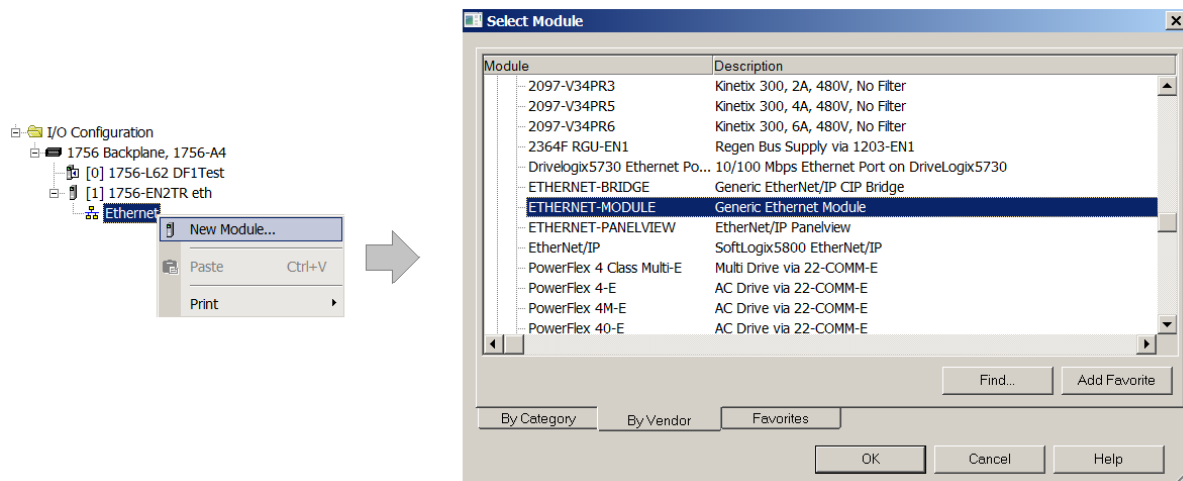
I/O Configuration
1756 Backplane, 1756-A4
[0] 1756-L62 DF1Test
[1] 1756-EN2TR eth
Ethernet

New Module...
Paste Ctrl+V
Print

Select Module

| Module | Description |
|---|---|
| 2097-V34PR3 | Kinetix 300, 2A, 480V, No Filter |
| 2097-V34PR5 | Kinetix 300, 4A, 480V, No Filter |
| 2097-V34PR6 | Kinetix 300, 6A, 480V, No Filter |
| 2364F RGU-EN1 | Regen Bus Supply via 1203-EN1 |
| Drivelogix5730 Ethernet Po... | 10/100 Mbps Ethernet Port on DriveLogix5730 |
| ETHERNET-BRIDGE | Generic EtherNet/IP CIP Bridge |
| ETHERNET-MODULE | Generic Ethernet Module |
| ETHERNET-PANELVIEW | EtherNet/IP Panelview |
| EtherNet/IP | SoftLogix5800 EtherNet/IP |
| PowerFlex 4 Class Multi-E | Multi Drive via 22-COMM-E |
| PowerFlex 4-E | AC Drive via 22-COMM-E |
| PowerFlex 4M-E | AC Drive via 22-COMM-E |
| PowerFlex 40-E | AC Drive via 22-COMM-E |

Find... Add Favorite

By Category By Vendor Favorites

OK Cancel Help